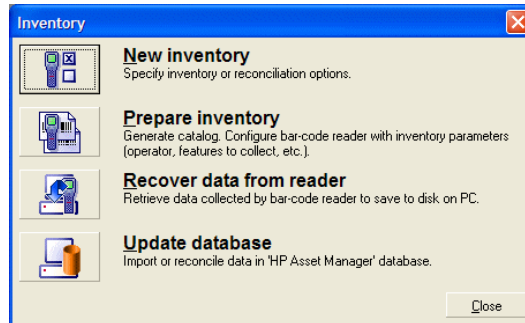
Inventory

New inventory
Specify inventory or reconciliation options.

Prepare inventory
Generate catalog. Configure bar-code reader with inventory parameters (operator, features to collect, etc.).

Recover data from reader
Retrieve data collected by bar-code reader to save to disk on PC.

Update database
Import or reconcile data in 'HP Asset Manager' database.

Close